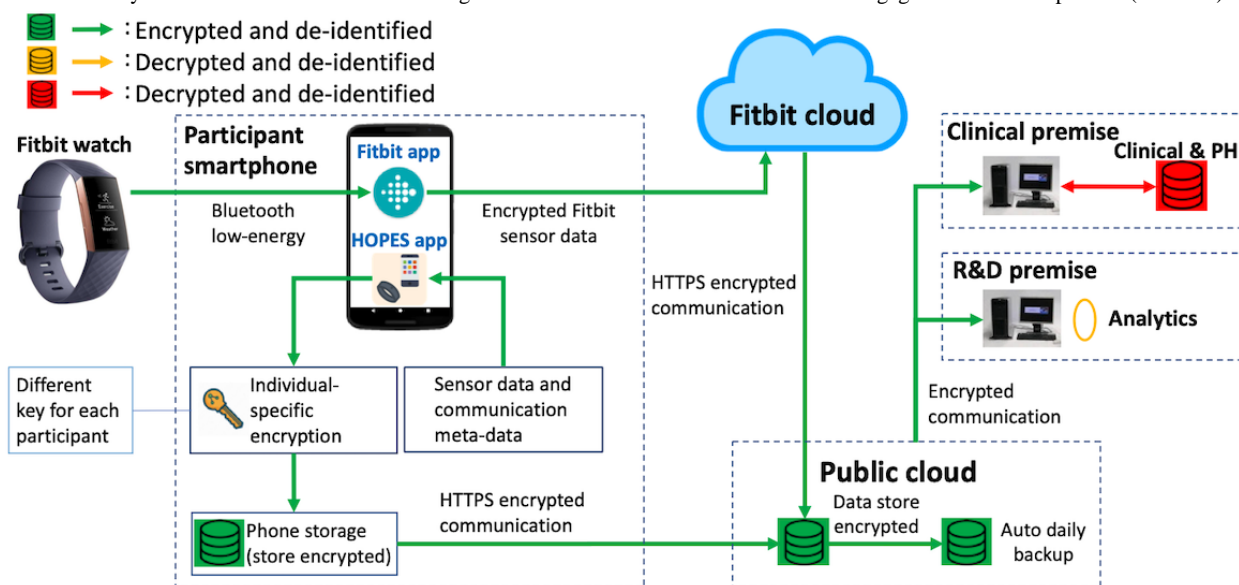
: Encrypted and de-identified
: Decrypted and de-identified
: Decrypted and de-identified

Fitbit watch

Participant smartphone

Fitbit app

HOPES app

Bluetooth low-energy

Encrypted Fitbit sensor data

Fitbit cloud

HTTPS encrypted communication

Clinical premise

Clinical & PH

R&D premise

Analytics

Different key for each participant

Individual-specific encryption

Sensor data and communication meta-data

Encrypted communication

Public cloud

HTTPS encrypted communication

Phone storage (store encrypted)

Data store encrypted

Auto daily backup